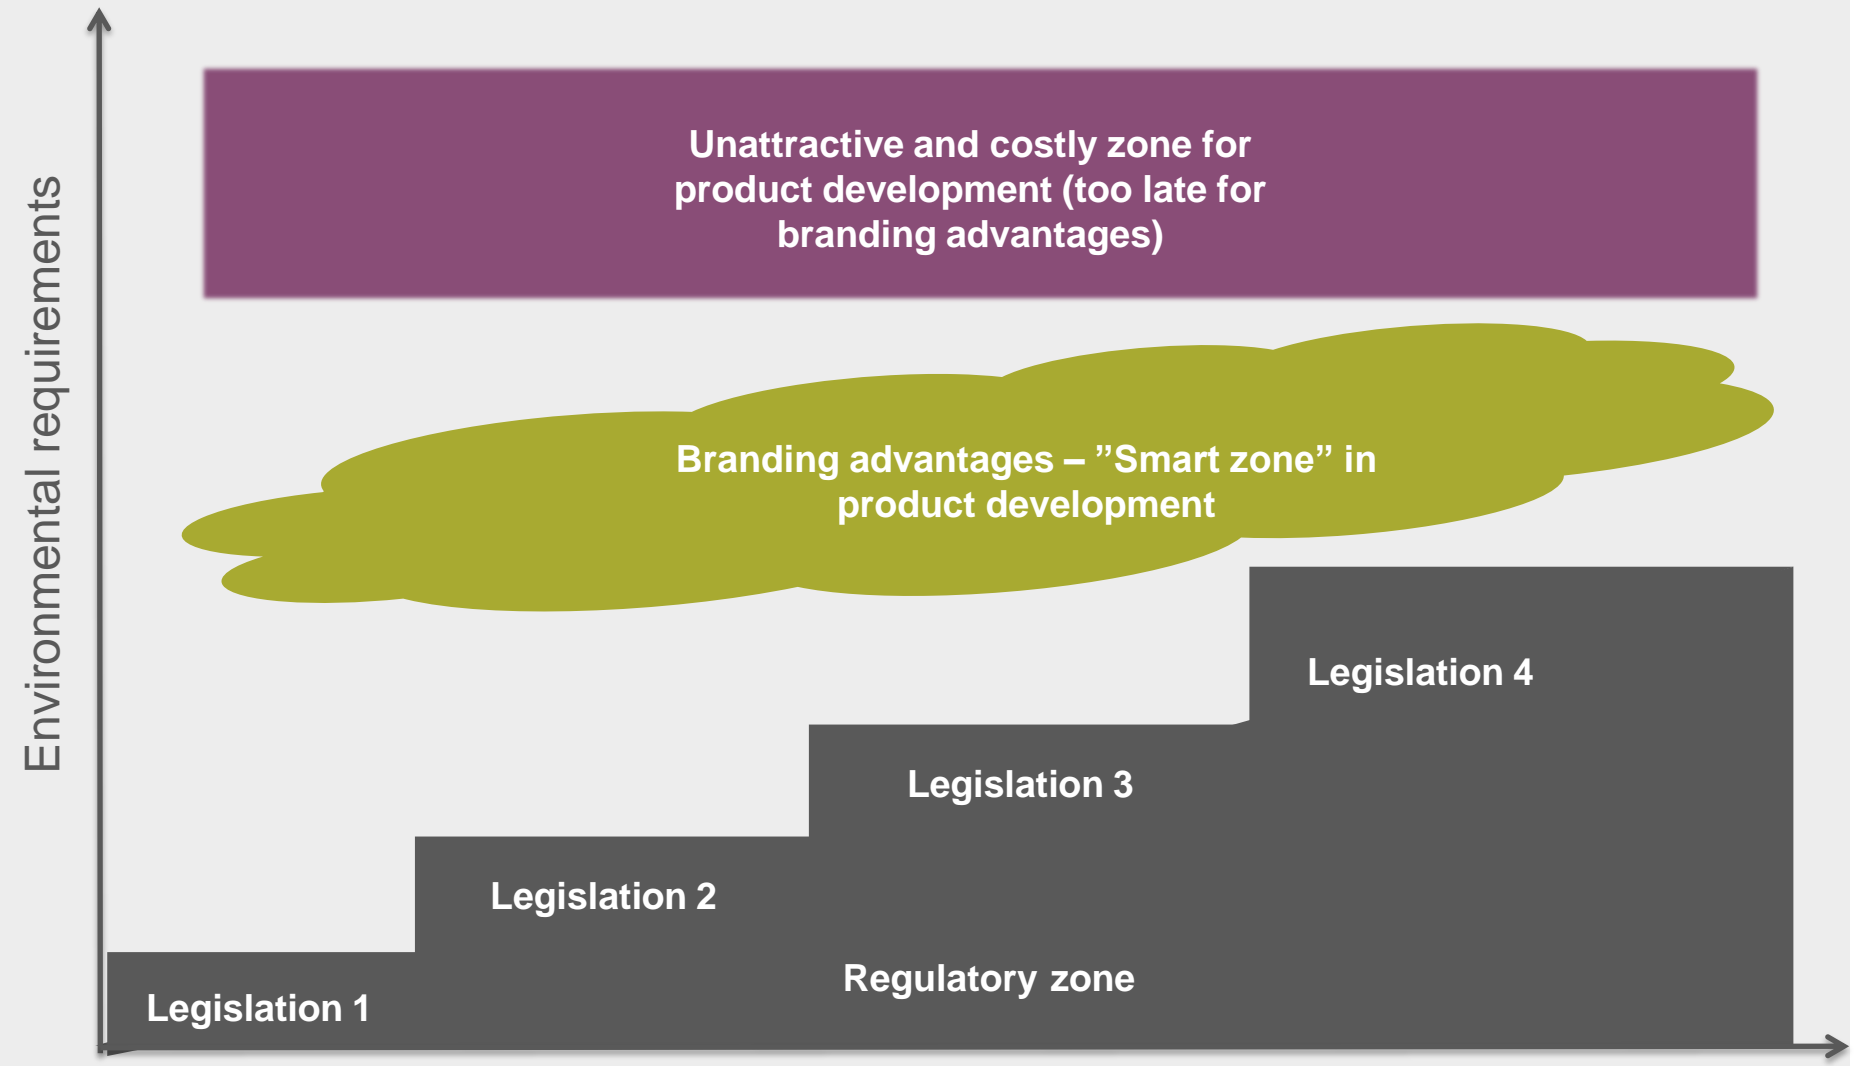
Environmental requirements

Unattractive and costly zone for product development (too late for branding advantages)

Branding advantages – ”Smart zone” in product development

Legislation 4

Legislation 3

Legislation 2

Regulatory zone

Legislation 1